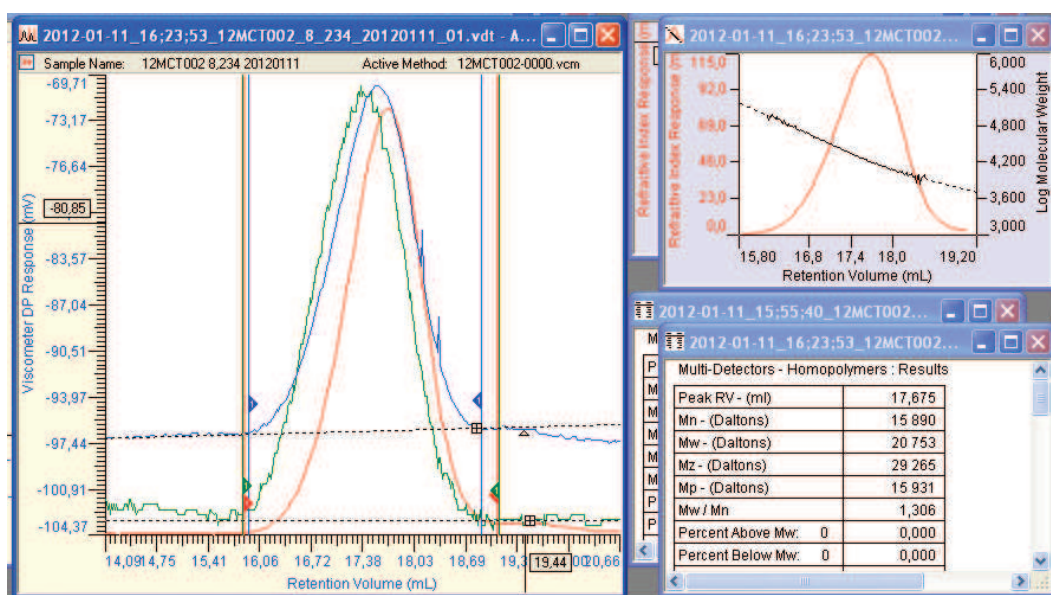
2012-01-11_16;23;53_12MCT002_8_234_20120111_01.vdt - A...

Sample Name: 12MCT002 8,234 20120111 Active Method: 12MCT002-0000.vcm

-69,71
-73,17
-76,64
-80,85
-83,57
-87,04
-90,51
-93,97
-97,44
-100,91
-104,37

Viscometer DP Response (mV)

14,09 14,75 15,41 16,06 16,72 17,38 18,03 18,69 19,3 19,44 00 20,66

Retention Volume (mL)

2012-01-11_16;23;53_12MCT002...

115,0
92,0
69,0
46,0
23,0
0,0

Refrative Index Response

6,000
5,400
4,800
4,200
3,600
3,000

Log Molecular Weight

15,80 16,8 17,4 18,0 19,20

Retention Volume (mL)

2012-01-11_15;55;40_12MCT002...

2012-01-11_16;23;53_12MCT002...

Multi-Detectors - Homopolymers : Results

| | |
|---|---|
| Peak RV - (ml) | 17,675 |
| Mn - (Daltons) | 15 890 |
| Mw - (Daltons) | 20 753 |
| Mz - (Daltons) | 29 265 |
| Mp - (Daltons) | 15 931 |
| Mw / Mn | 1,306 |
| Percent Above Mw: 0 | 0,000 |
| Percent Below Mw: 0 | 0,000 |